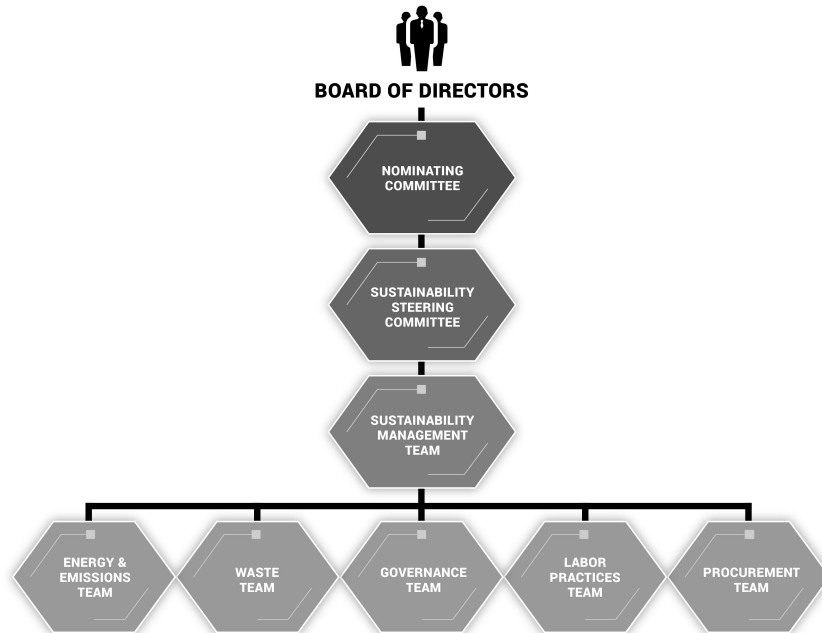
BOARD OF DIRECTORS

NOMINATING COMMITTEE

SUSTAINABILITY STEERING COMMITTEE

SUSTAINABILITY MANAGEMENT TEAM

ENERGY & EMISSIONS TEAM

WASTE TEAM

GOVERNANCE TEAM

LABOR PRACTICES TEAM

PROCUREMENT TEAM